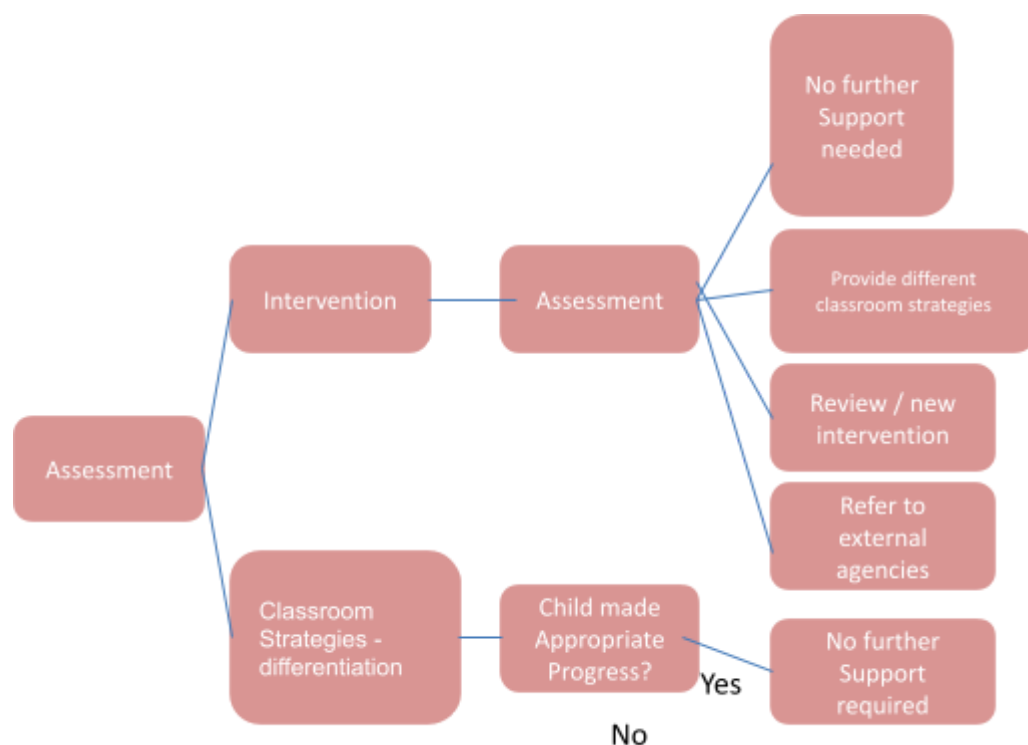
Assessment

Intervention

Assessment

No further Support needed

Provide different classroom strategies

Review / new intervention

Refer to external agencies

Classroom Strategies - differentiation

Child made Appropriate Progress?

Yes

No further Support required

No